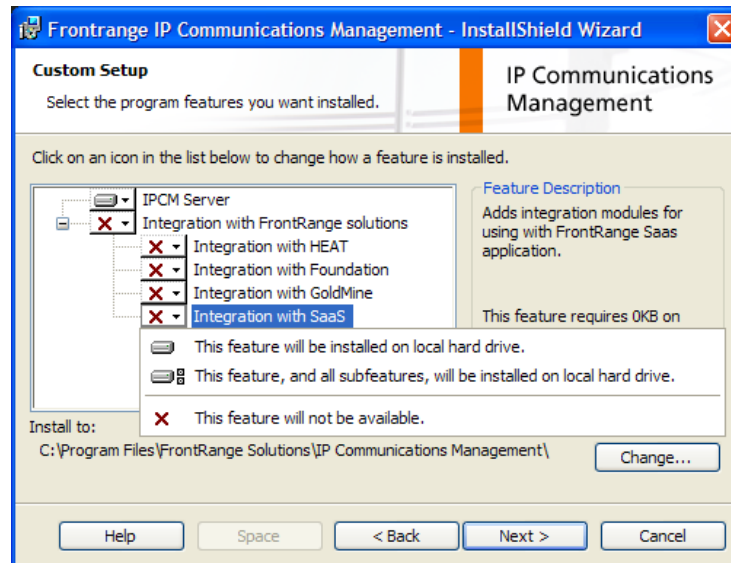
Frontrange IP Communications Management - InstallShield Wizard

Custom Setup
Select the program features you want installed.

IP Communications Management

Click on an icon in the list below to change how a feature is installed.

IPCM Server
Integration with FrontRange solutions
Integration with HEAT
Integration with Foundation
Integration with GoldMine
Integration with SaaS

Feature Description
Adds integration modules for using with FrontRange Saas application.

This feature requires 0KB on

This feature will be installed on local hard drive.
This feature, and all subfeatures, will be installed on local hard drive.
This feature will not be available.

Install to:
C:\Program Files\FrontRange Solutions\IP Communications Management\

Change...

Help
Space
< Back
Next >
Cancel